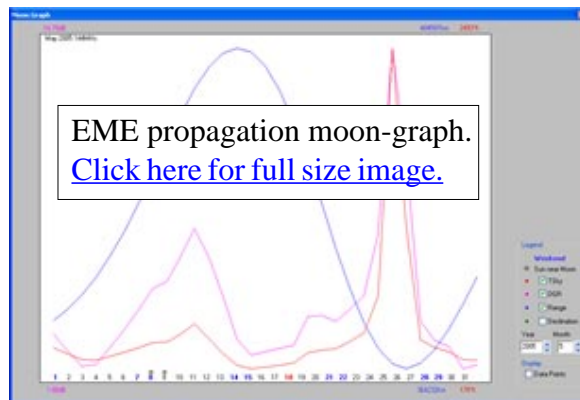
Moon Graph

EME propagation moon-graph.
Click here for full size image.

Legend
Weekend
Sun near Moon
TSky
DGR
Range
Declination
Year
Month
Display
Data Points

1 2 3 4 5 6 7 8 9 10 11 12 13 14 15 16 17 18 19 20 21 22 23 24 25 26 27 28 29 30 31